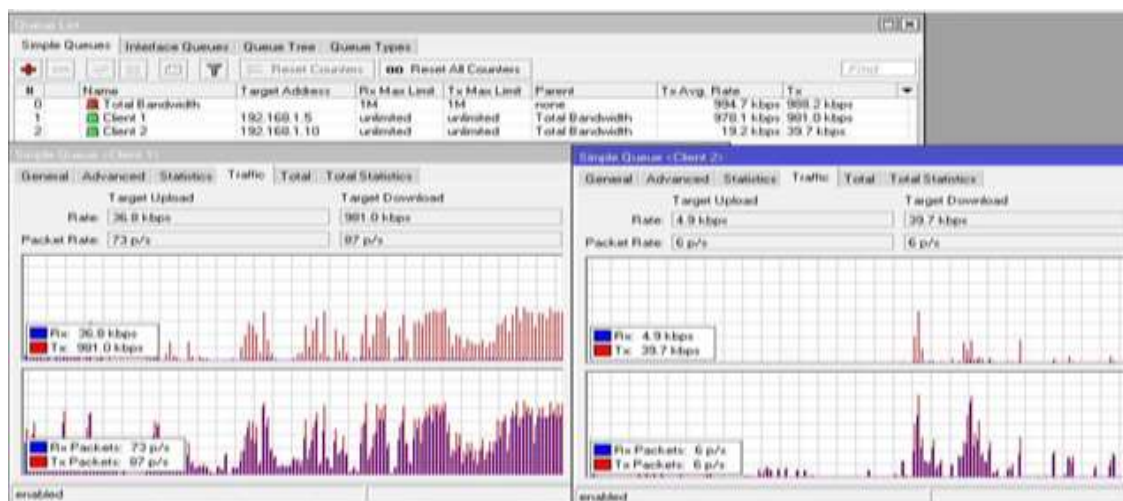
Queue List

Simple Queues | Interface Queues | Queue Tree | Queue Types

Reset Counters | oo Reset All Counters

Find

| # | Name | Target Address | Rx Max Limit | Tx Max Limit | Parent | Tx Avg. Rate | Tx |
|---|---|---|---|---|---|---|---|
| 0 | Total Bandwidth | | 1M | 1M | none | 994.7 kbps | 988.2 kbps |
| 1 | Client 1 | 192.168.1.5 | unlimited | unlimited | Total Bandwidth | 976.1 kbps | 981.0 kbps |
| 2 | Client 2 | 192.168.1.10 | unlimited | unlimited | Total Bandwidth | 19.2 kbps | 39.7 kbps |

Simple Queue <Client 1>

General | Advanced | Statistics | Traffic | Total | Total Statistics

Target Upload | Target Download

Rate: 36.8 kbps | 981.0 kbps

Packet Rate: 73 p/s | 97 p/s

Rx: 36.8 kbps
Tx: 981.0 kbps

Rx Packets: 73 p/s
Tx Packets: 97 p/s

enabled

Simple Queue <Client 2>

General | Advanced | Statistics | Traffic | Total | Total Statistics

Target Upload | Target Download

Rate: 4.9 kbps | 39.7 kbps

Packet Rate: 6 p/s | 6 p/s

Rx: 4.9 kbps
Tx: 39.7 kbps

Rx Packets: 6 p/s
Tx Packets: 6 p/s

enabled